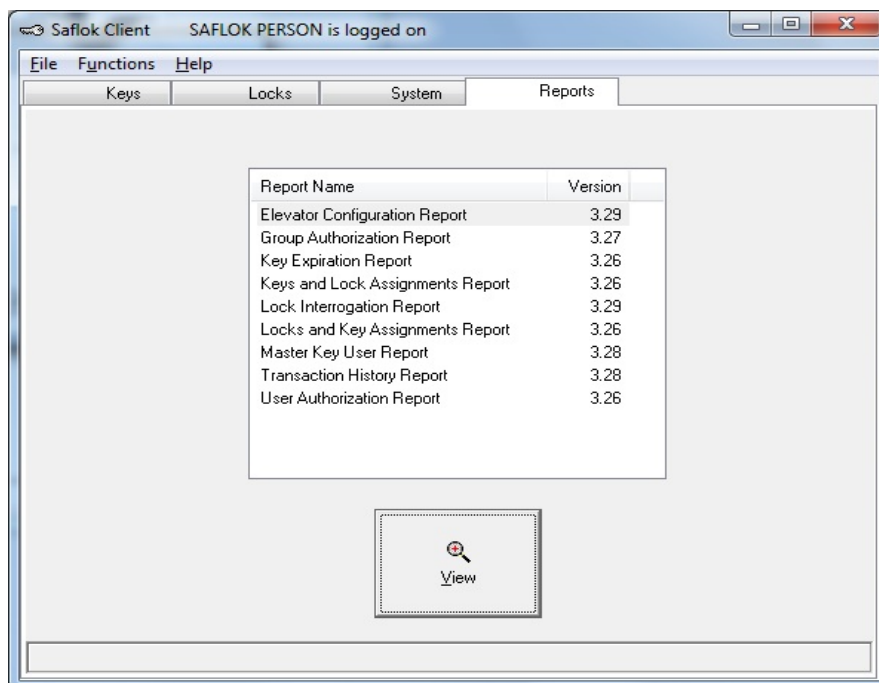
Saflok Client SAFLOK PERSON is logged on

File Functions Help

Keys | Locks | System | Reports

| Report Name | Version |
|---|---|
| Elevator Configuration Report | 3.29 |
| Group Authorization Report | 3.27 |
| Key Expiration Report | 3.26 |
| Keys and Lock Assignments Report | 3.26 |
| Lock Interrogation Report | 3.29 |
| Locks and Key Assignments Report | 3.26 |
| Master Key User Report | 3.28 |
| Transaction History Report | 3.28 |
| User Authorization Report | 3.26 |

View